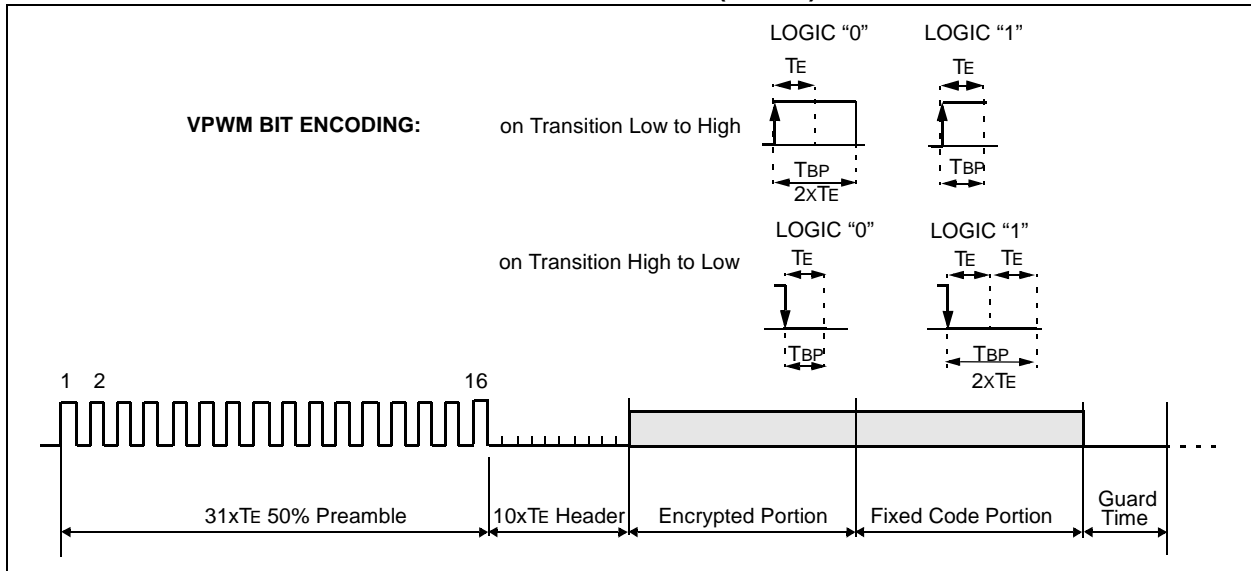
VPWM BIT ENCODING:

on Transition Low to High

LOGIC "0"

TE

TBP
2XTE

LOGIC "1"

TE

TBP

on Transition High to Low

LOGIC "0"

TE

TBP

LOGIC "1"

TE TE

TBP
2XTE

1 2

16

31xTE 50% Preamble

10xTE Header

Encrypted Portion

Fixed Code Portion

Guard Time